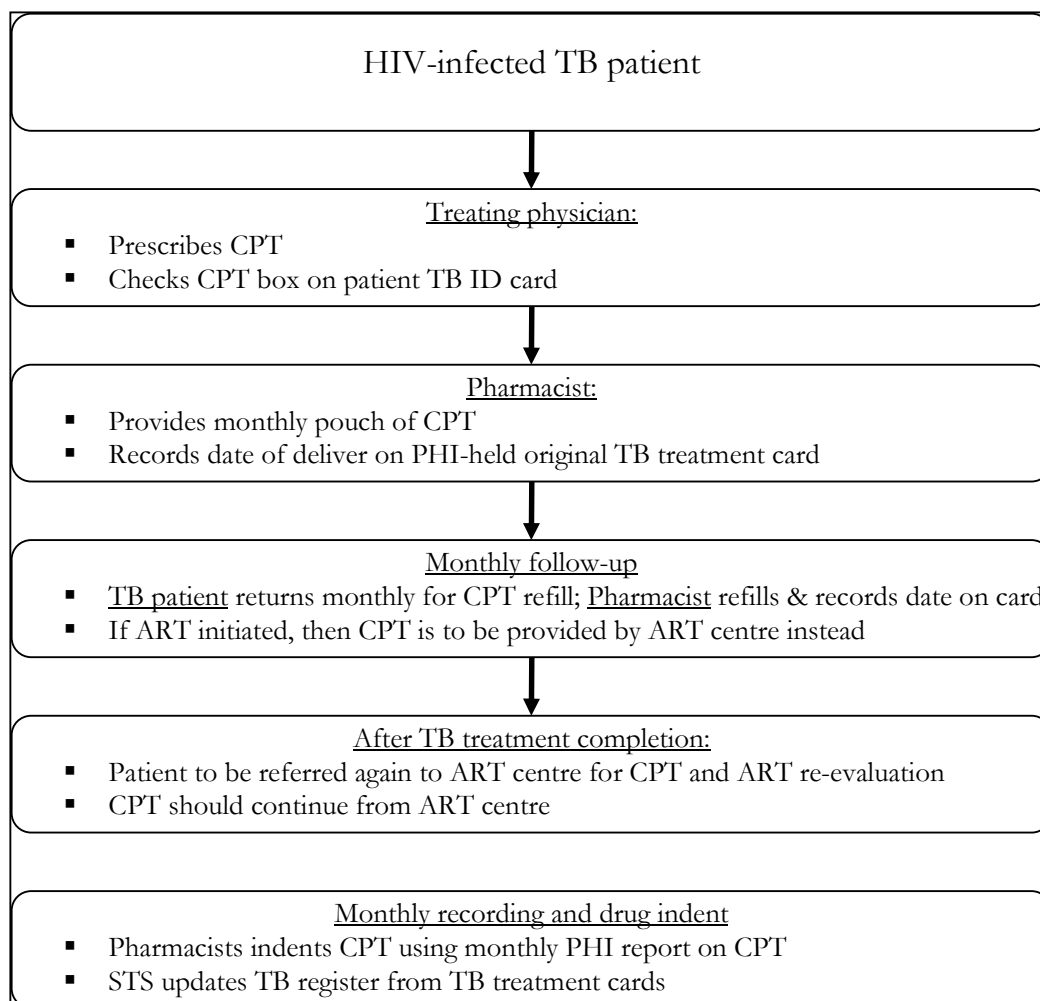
HIV-infected TB patient

Treating physician:
- Prescribes CPT
- Checks CPT box on patient TB ID card

Pharmacist:
- Provides monthly pouch of CPT
- Records date of deliver on PHI-held original TB treatment card

Monthly follow-up
- TB patient returns monthly for CPT refill; Pharmacist refills & records date on card
- If ART initiated, then CPT is to be provided by ART centre instead

After TB treatment completion:
- Patient to be referred again to ART centre for CPT and ART re-evaluation
- CPT should continue from ART centre

Monthly recording and drug indent
- Pharmacists indents CPT using monthly PHI report on CPT
- STS updates TB register from TB treatment cards